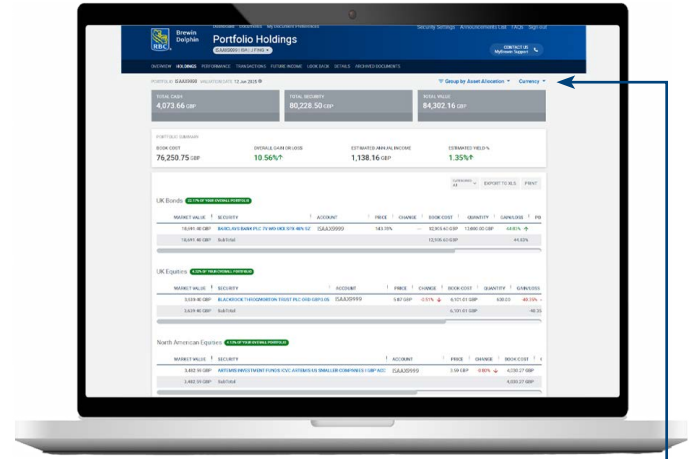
RBC Brewin Dolphin

Portfolio Holdings

Security Settings | Announcements List | FAQs | Sign out

CONTACT US MyBrewin Support

OVERVIEW HOLDINGS PERFORMANCE TRANSACTIONS FUTURE INCOME LOOK BACK DETAILS ARCHIVED DOCUMENTS

PORTFOLIO ISAXX9999 VALUES CREATE 12 Jun 2025

Group by Asset Allocation | Currency

TOTAL CASH
4,073.66 GBP

TOTAL SECURITY
80,228.50 GBP

TOTAL VALUE
84,302.16 GBP

PORTFOLIO SUMMARY

BOOK COST
76,250.75 GBP

OVERALL GAIN OR LOSS
10.56%

ESTIMATED ANNUAL INCOME
1,138.16 GBP

ESTIMATED YIELD %
1.35%

EXPORT TO XLS PRINT

UK Bonds

| MARKET VALUE | SECURITY | ACCOUNT | PRICE | CHANGE | BOOK COST | QUANTITY | GAIN/LOSS |
|---|---|---|---|---|---|---|---|
| 18,041.80 GBP | BARCLAYS BANK PLC 7V MO DEB 978 46% 52 | ISAXX9999 | 145.70% | -- | 12,935.42 GBP | 13,880.00 GBP | 44.83% |
| 18,041.80 GBP | Sub-Total | | | | 12,935.42 GBP | | 44.83% |

UK Equities

| MARKET VALUE | SECURITY | ACCOUNT | PRICE | CHANGE | BOOK COST | QUANTITY | GAIN/LOSS |
|---|---|---|---|---|---|---|---|
| 3,539.40 GBP | BLACKROCK THROGMORTON TRUST PLC ORD GBP0.05 | ISAXX9999 | 5.87 GBP | -0.51% | 6,101.01 GBP | 630.00 | -48.25% |
| 3,539.40 GBP | Sub-Total | | | | 6,101.01 GBP | | -48.25 |

North American Equities

| MARKET VALUE | SECURITY | ACCOUNT | PRICE | CHANGE | BOOK COST |
|---|---|---|---|---|---|
| 3,482.59 GBP | ARTEMIS INVESTMENT FUNDS ICVC ARTEMIS US SMALLER COMPANIES I GBP ACC | ISAXX9999 | 3.59 GBP | -0.80% | 4,030.27 GBP |
| 3,482.59 GBP | Sub-Total | | | | 4,030.27 GBP |